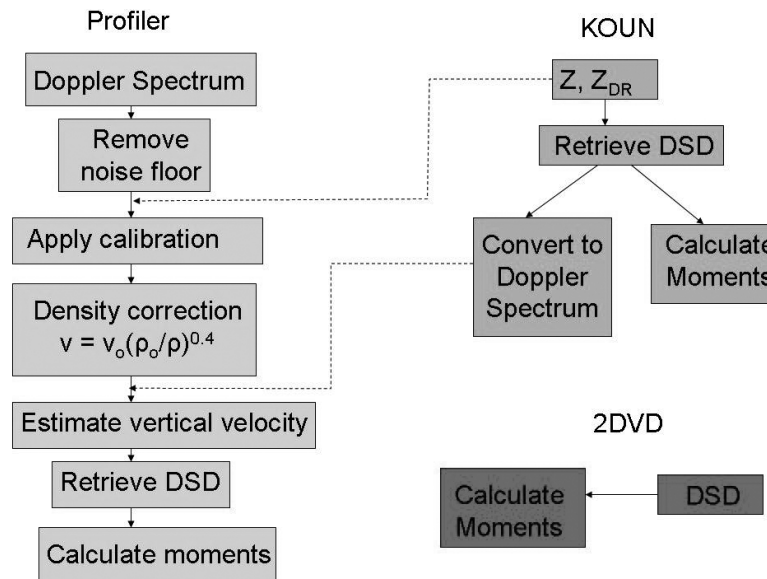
Profiler

Doppler Spectrum

Remove noise floor

Apply calibration

Density correction
$v = v_o(\rho_o/\rho)^{0.4}$

Estimate vertical velocity

Retrieve DSD

Calculate moments

KOUN

$Z$, $Z_{DR}$

Retrieve DSD

Convert to Doppler Spectrum

Calculate Moments

2DVD

Calculate Moments

DSD